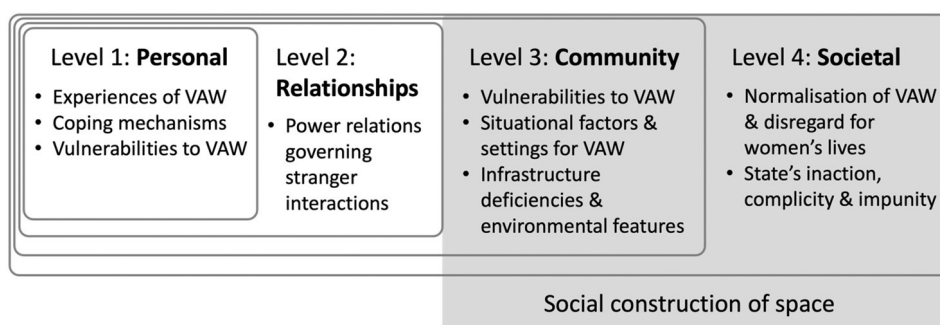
Level 1: **Personal**
- Experiences of VAW
- Coping mechanisms
- Vulnerabilities to VAW

Level 2: **Relationships**
- Power relations governing stranger interactions

Level 3: **Community**
- Vulnerabilities to VAW
- Situational factors & settings for VAW
- Infrastructure deficiencies & environmental features

Level 4: **Societal**
- Normalisation of VAW & disregard for women's lives
- State's inaction, complicity & impunity

Social construction of space